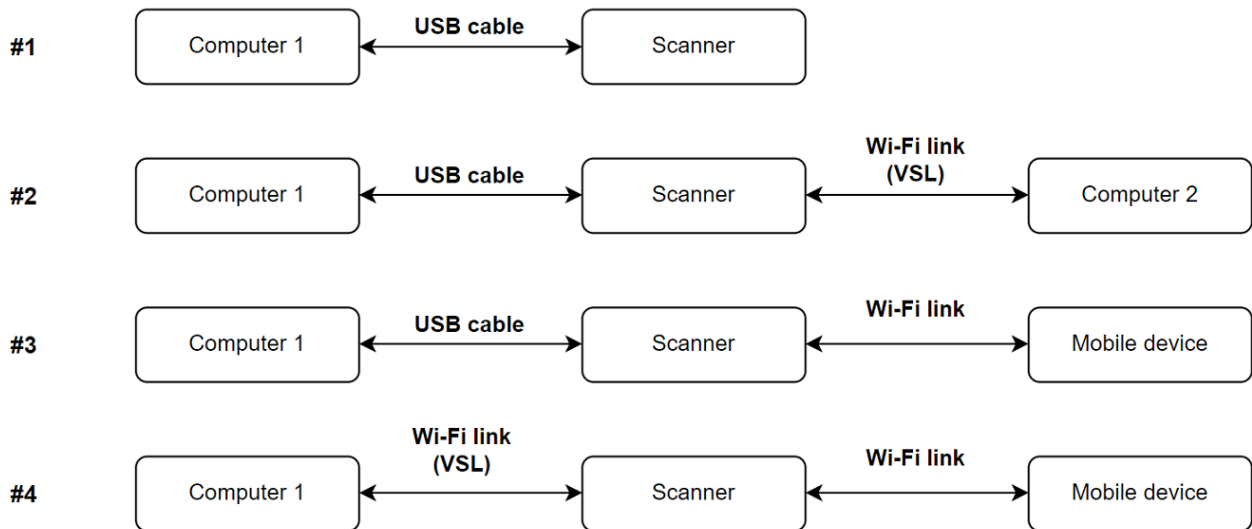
#1 Computer 1 USB cable Scanner

#2 Computer 1 USB cable Scanner Wi-Fi link (VSL) Computer 2

#3 Computer 1 USB cable Scanner Wi-Fi link Mobile device

#4 Computer 1 Wi-Fi link (VSL) Scanner Wi-Fi link Mobile device